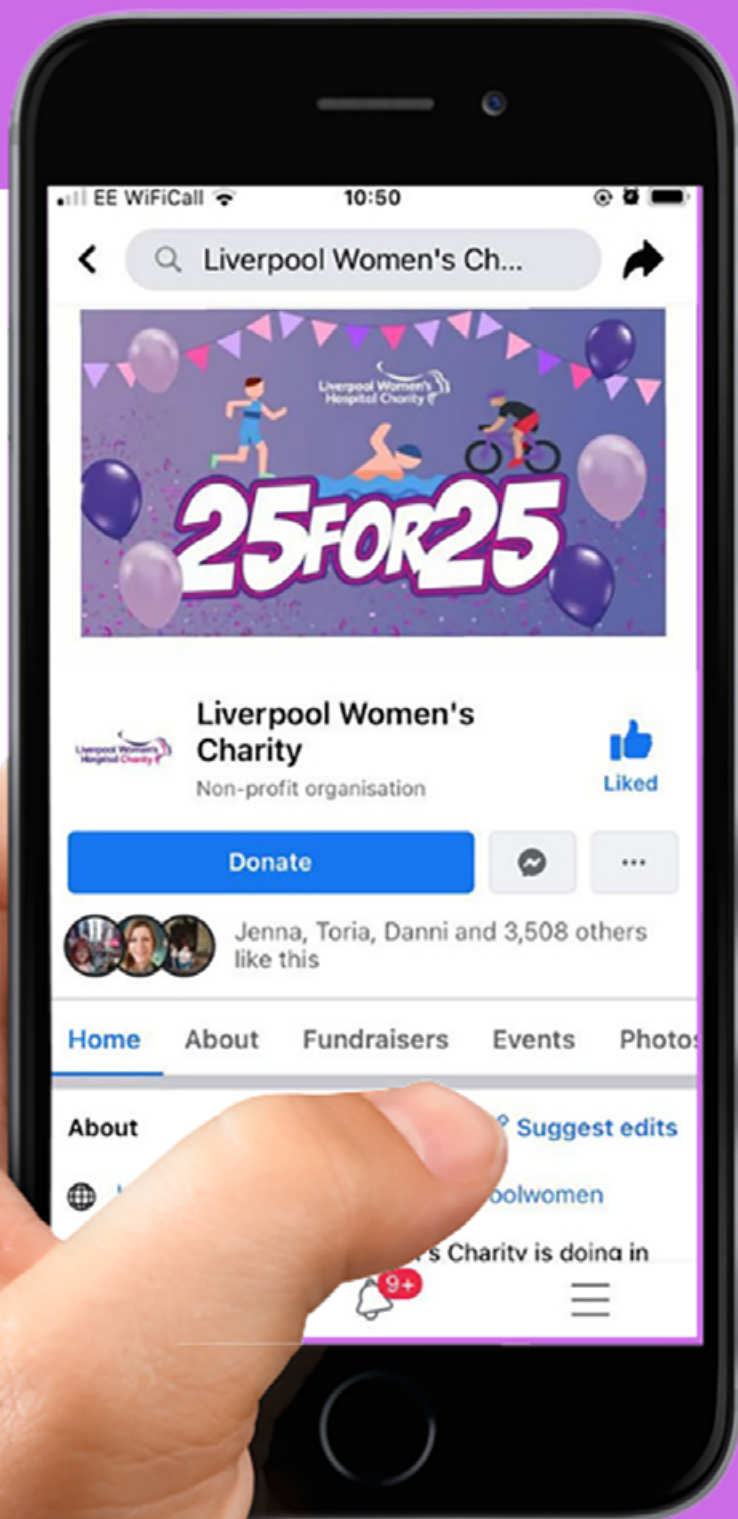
EE WiFiCall 10:50

Liverpool Women's Ch...

Liverpool Women's Hospital Charity

25FOR25

Liverpool Women's Hospital Charity

Liverpool Women's Charity

Non-profit organisation

Liked

Donate

...

Jenna, Toria, Danni and 3,508 others like this

Home About Fundraisers Events Photos

About

Suggest edits

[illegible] oolwomen

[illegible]'s Charity is doing in

9+